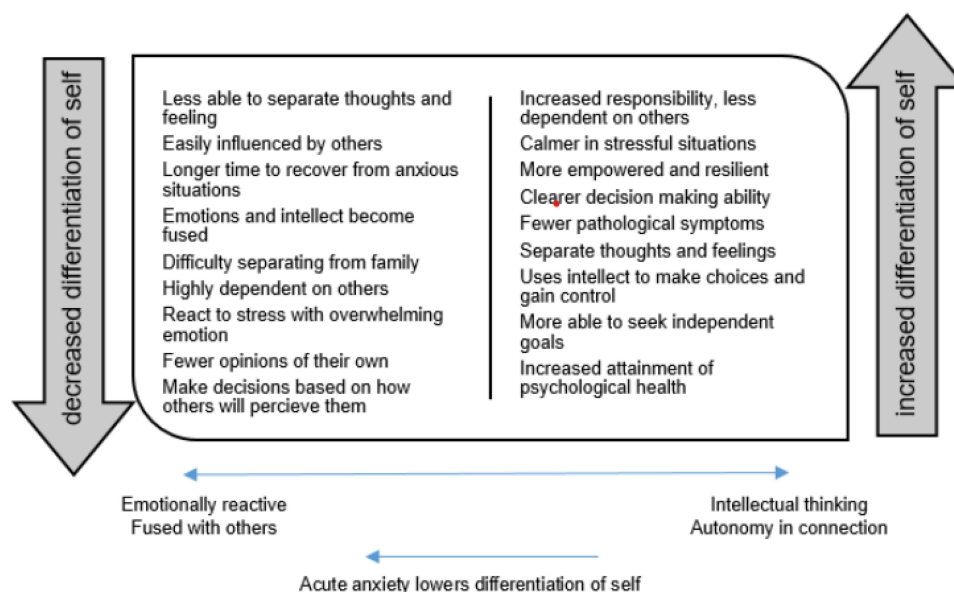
decreased differentiation of self

Less able to separate thoughts and feeling
Easily influenced by others
Longer time to recover from anxious situations
Emotions and intellect become fused
Difficulty separating from family
Highly dependent on others
React to stress with overwhelming emotion
Fewer opinions of their own
Make decisions based on how others will percieve them

Increased responsibility, less dependent on others
Calmer in stressful situations
More empowered and resilient
Clearer decision making ability
Fewer pathological symptoms
Separate thoughts and feelings
Uses intellect to make choices and gain control
More able to seek independent goals
Increased attainment of psychological health

increased differentiation of self

Emotionally reactive
Fused with others

Intellectual thinking
Autonomy in connection

Acute anxiety lowers differentiation of self